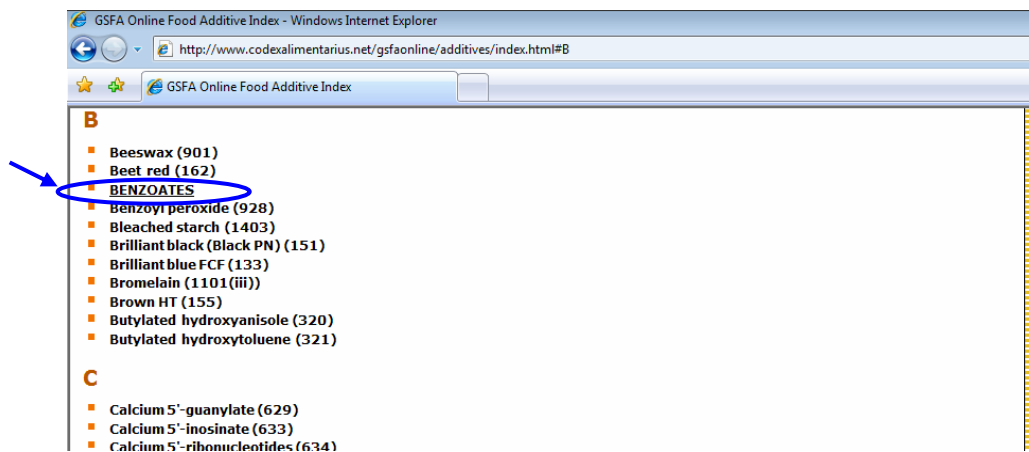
GSFA Online Food Additive Index - Windows Internet Explorer

http://www.codexalimentarius.net/gsfaonline/additives/index.html#B

GSFA Online Food Additive Index

B

- Beeswax (901)
- Beet red (162)
- BENZOATES
- Benzoyl peroxide (928)
- Bleached starch (1403)
- Brilliant black (Black PN) (151)
- Brilliant blue FCF (133)
- Bromelain (1101(iii))
- Brown HT (155)
- Butylated hydroxyanisole (320)
- Butylated hydroxytoluene (321)

C

- Calcium 5'-guanylate (629)
- Calcium 5'-inosinate (633)
- Calcium 5'-ribonucleotides (634)